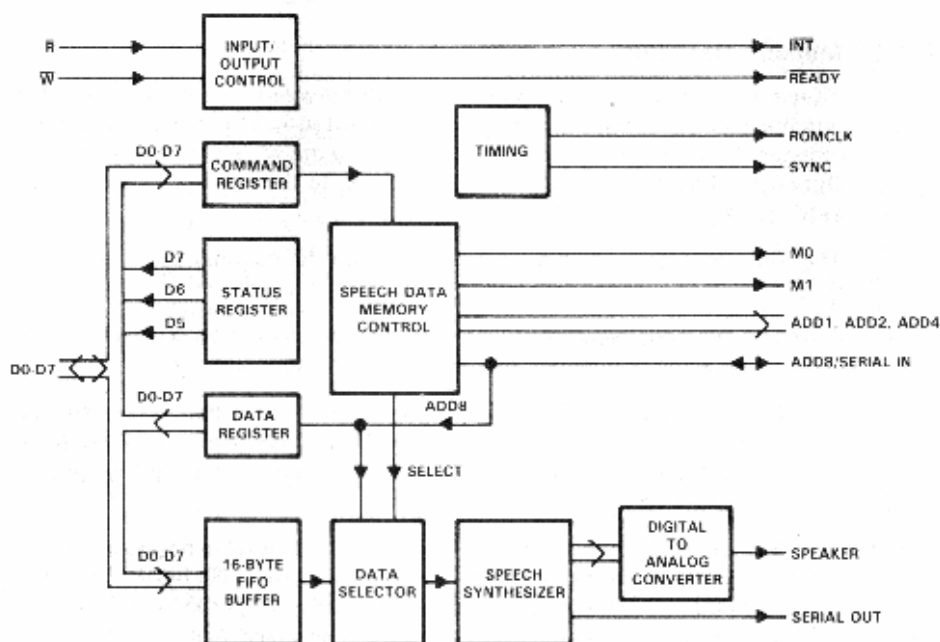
$\overline{R}$
$\overline{W}$
INPUT/OUTPUT CONTROL
$\overline{INT}$
$\overline{READY}$
TIMING
ROMCLK
SYNC
D0-D7
COMMAND REGISTER
D7
D6
D5
STATUS REGISTER
SPEECH DATA MEMORY CONTROL
M0
M1
ADD1, ADD2, ADD4
ADD8/SERIAL IN
D0-D7
D0-D7
DATA REGISTER
ADD8
SELECT1
D0-D7
16-BYTE FIFO BUFFER
DATA SELECTOR
SPEECH SYNTHESIZER
DIGITAL TO ANALOG CONVERTER
SPEAKER
SERIAL OUT